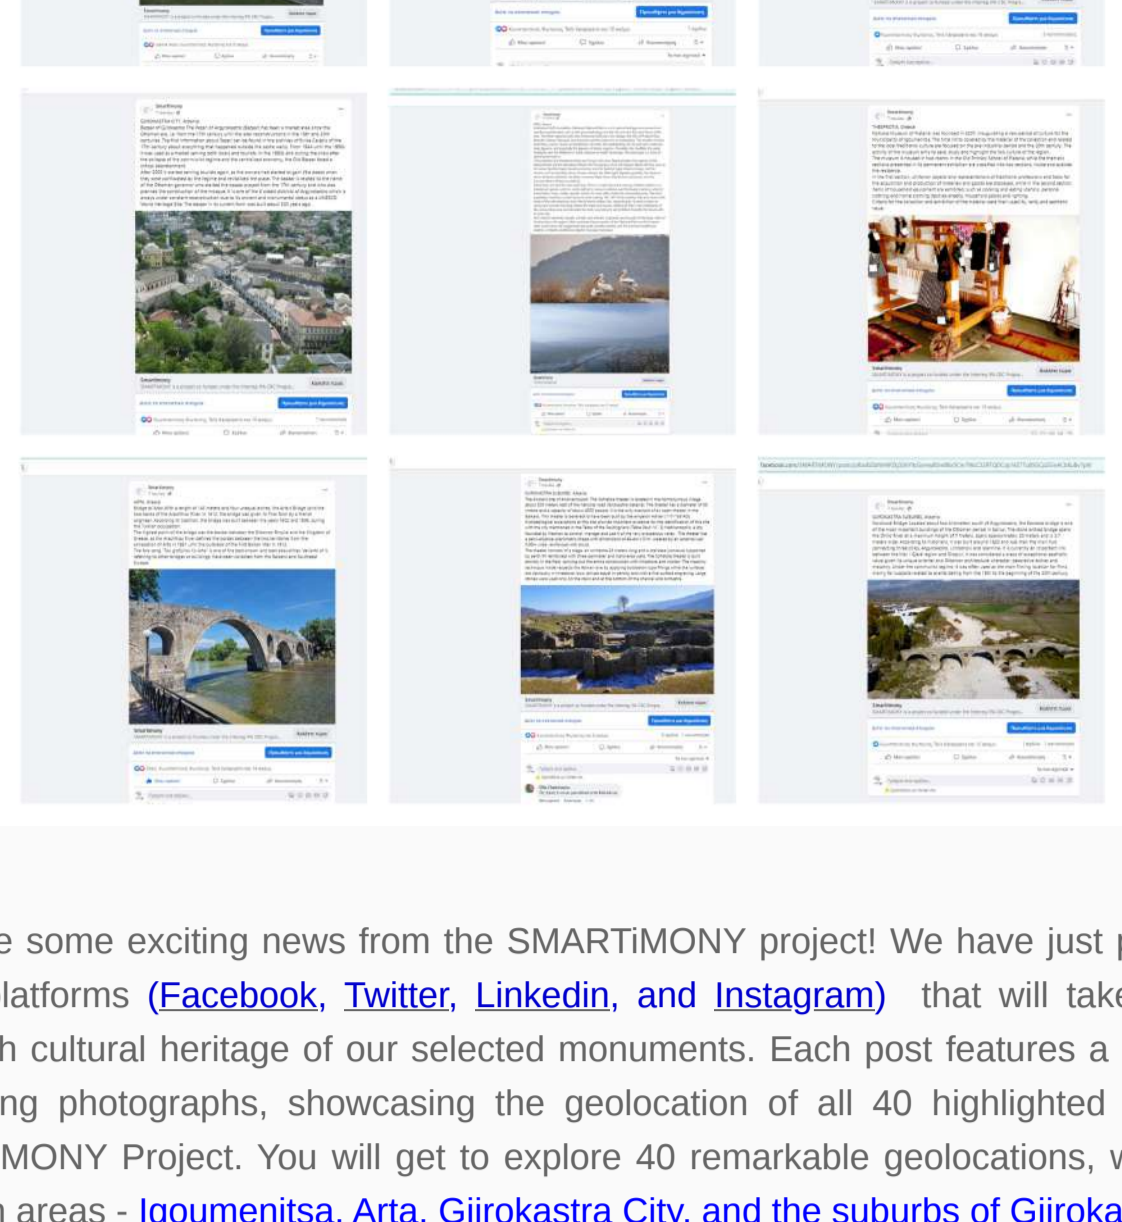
e some exciting news from the SMARTiMONY project! We have just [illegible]latforms (Facebook, Twitter, Linkedin, and Instagram) that will take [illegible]h cultural heritage of our selected monuments. Each post features a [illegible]ng photographs, showcasing the geolocation of all 40 highlighted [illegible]MONY Project. You will get to explore 40 remarkable geolocations, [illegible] areas - Igoumenitsa, Arta, Gjirokastra City, and the suburbs of Gjiroka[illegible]